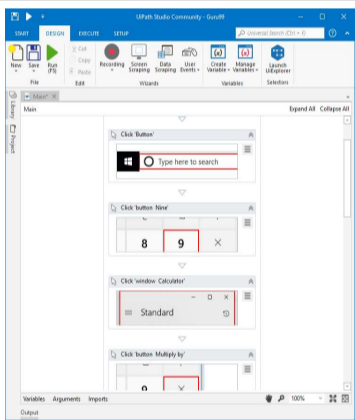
UiPath Studio Community - Guru99

START DESIGN EXECUTE SETUP

Universal Search (Ctrl + F)

New Save Run (F5)

File

Cut Copy Paste

Edit

Recording Screen Scraping Data Scraping User Events

Wizards

Create Variable Manage Variables

Variables

Launch UiExplorer

Selectors

Main*

Library

Project

Main

Expand All Collapse All

Click 'Button'

Type here to search

Click 'button Nine'

8 9 ×

Click 'window Calculator'

Standard

Click 'button Multiply by'

9 ×

Variables Arguments Imports

100%

Output